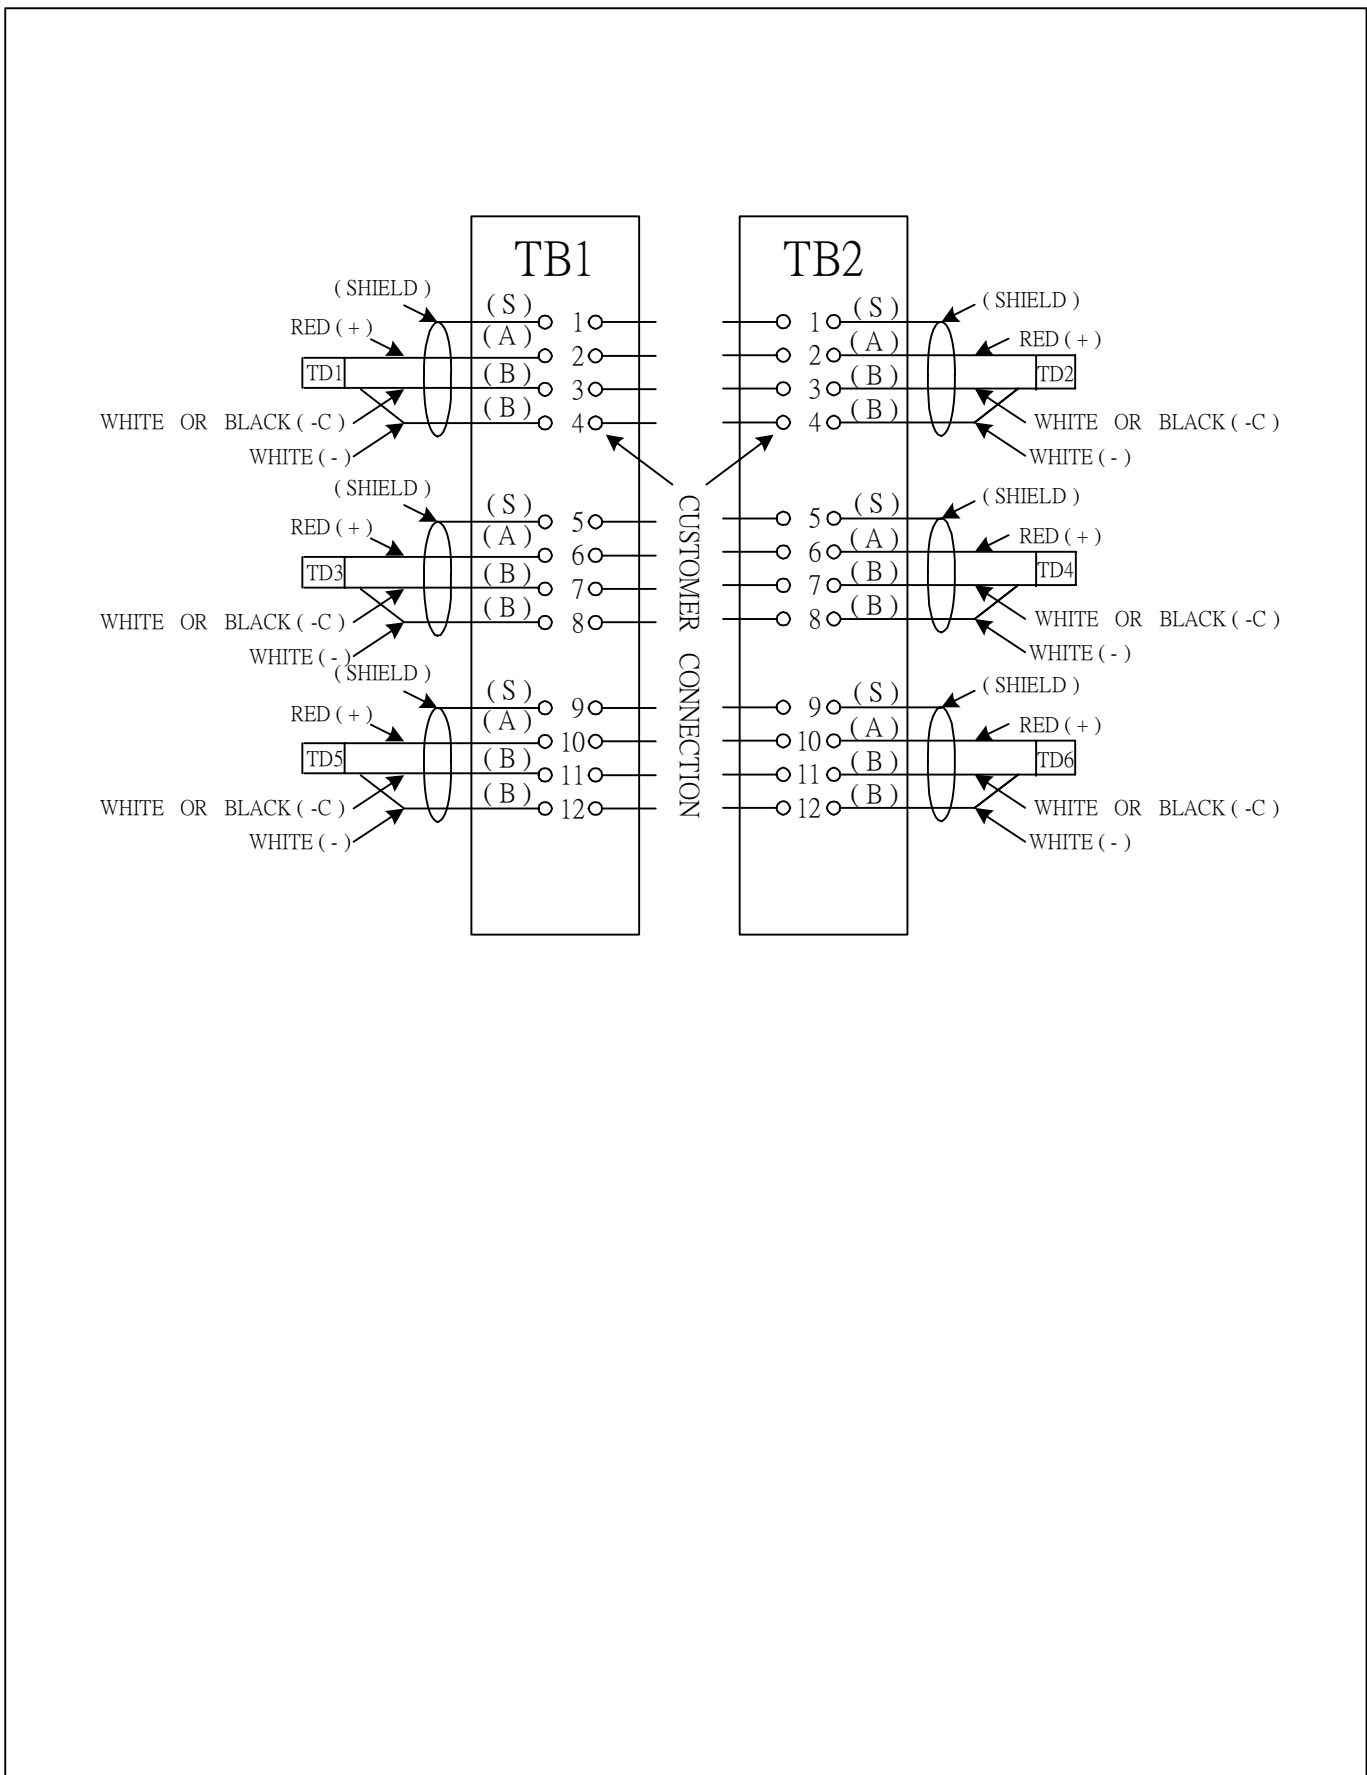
TB1

( SHIELD )
RED ( + )
TD1
WHITE OR BLACK ( -C )
WHITE ( - )
( S ) 1
( A ) 2
( B ) 3
( B ) 4

( SHIELD )
RED ( + )
TD3
WHITE OR BLACK ( -C )
WHITE ( - )
( S ) 5
( A ) 6
( B ) 7
( B ) 8

( SHIELD )
RED ( + )
TD5
WHITE OR BLACK ( -C )
WHITE ( - )
( S ) 9
( A ) 10
( B ) 11
( B ) 12

CUSTOMER CONNECTION

TB2

1 ( S ) ( SHIELD )
2 ( A ) RED ( + )
3 ( B ) TD2
4 ( B ) WHITE OR BLACK ( -C )
WHITE ( - )

5 ( S ) ( SHIELD )
6 ( A ) RED ( + )
7 ( B ) TD4
8 ( B ) WHITE OR BLACK ( -C )
WHITE ( - )

9 ( S ) ( SHIELD )
10 ( A ) RED ( + )
11 ( B ) TD6
12 ( B ) WHITE OR BLACK ( -C )
WHITE ( - )